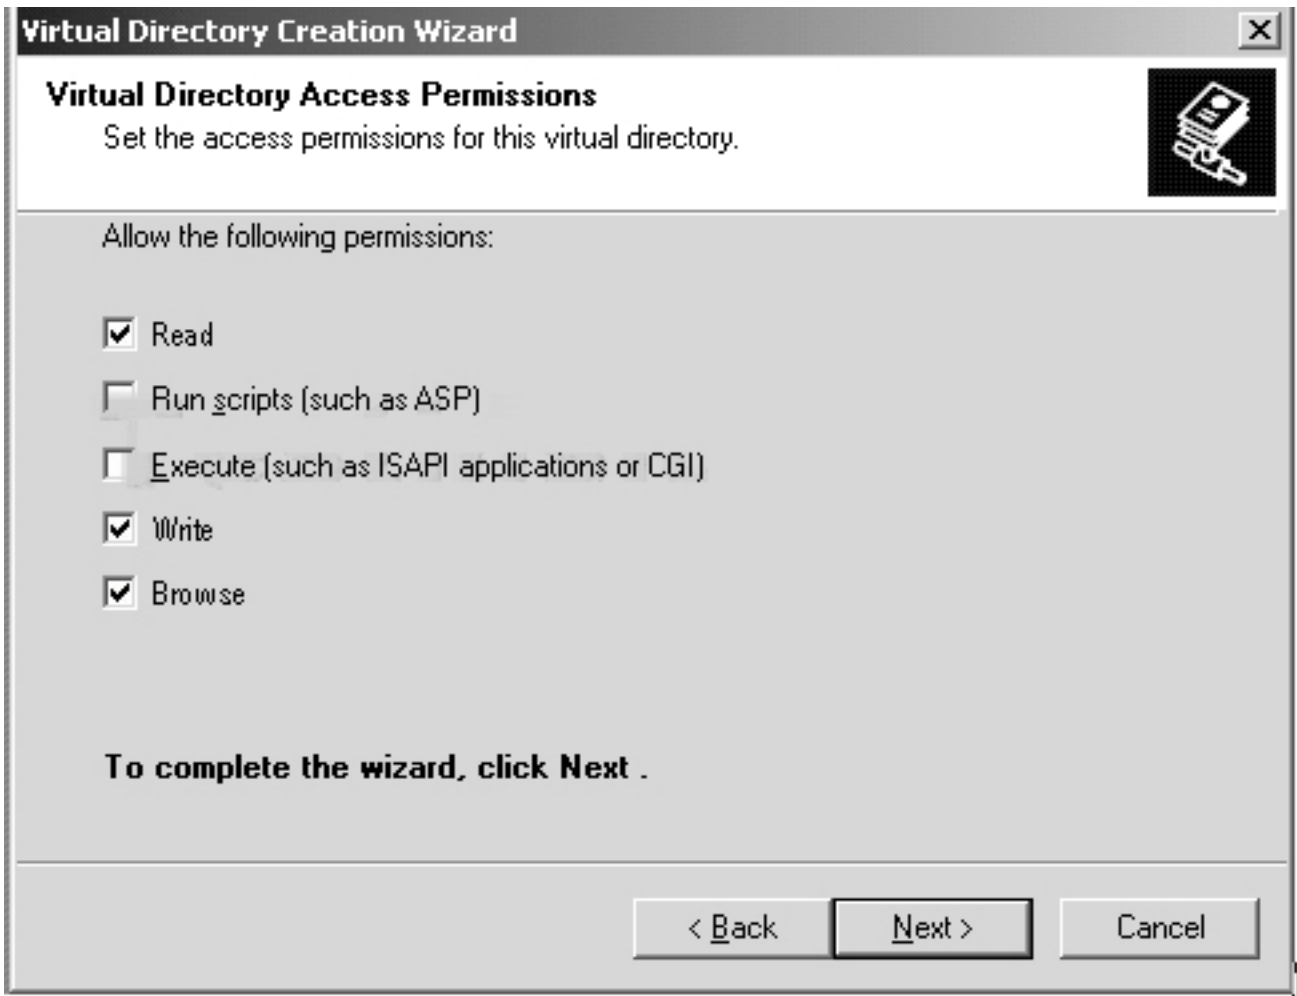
Virtual Directory Creation Wizard

Virtual Directory Access Permissions
Set the access permissions for this virtual directory.

Allow the following permissions:

Read

Run scripts (such as ASP)

Execute (such as ISAPI applications or CGI)

Write

Browse

To complete the wizard, click Next .

< Back
Next >
Cancel